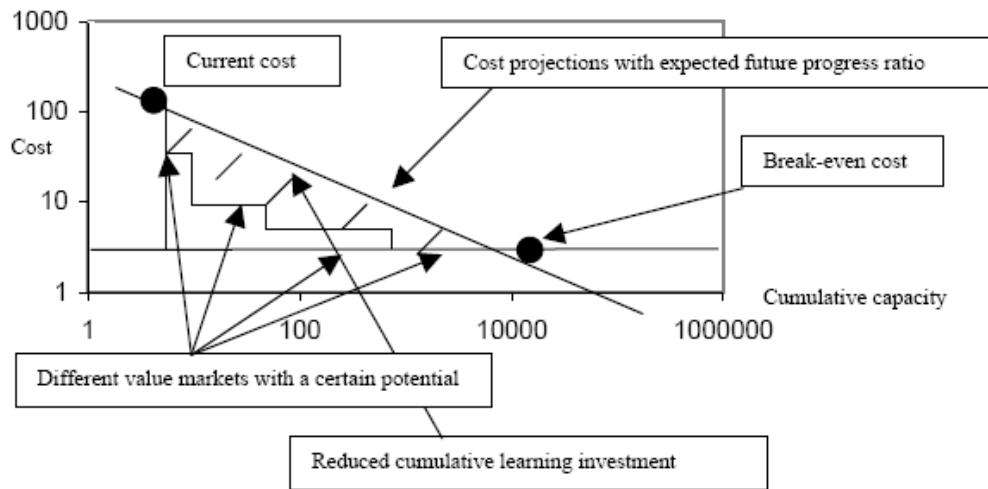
1000
100
Cost
10
1
1
100
10000
1000000

Current cost

Cost projections with expected future progress ratio

Break-even cost

Cumulative capacity

Different value markets with a certain potential

Reduced cumulative learning investment